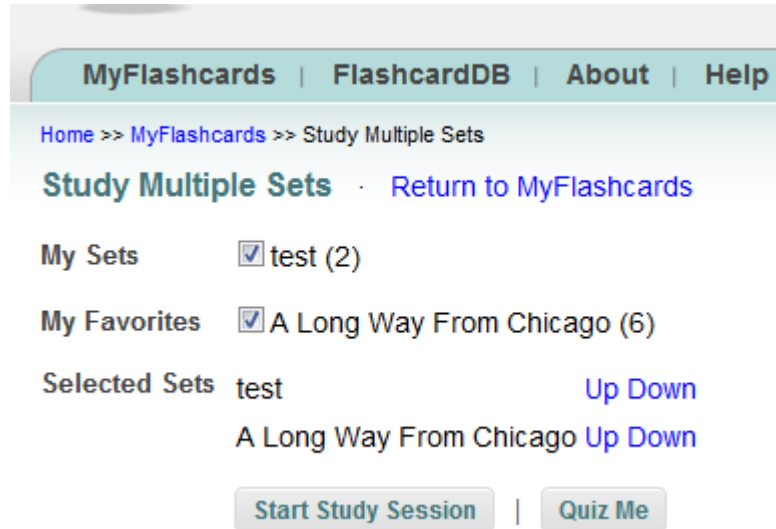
MyFlashcards | FlashcardDB | About | Help

Home >> MyFlashcards >> Study Multiple Sets

Study Multiple Sets · Return to MyFlashcards

My Sets ☑ test (2)

My Favorites ☑ A Long Way From Chicago (6)

Selected Sets test Up Down

A Long Way From Chicago Up Down

Start Study Session | Quiz Me